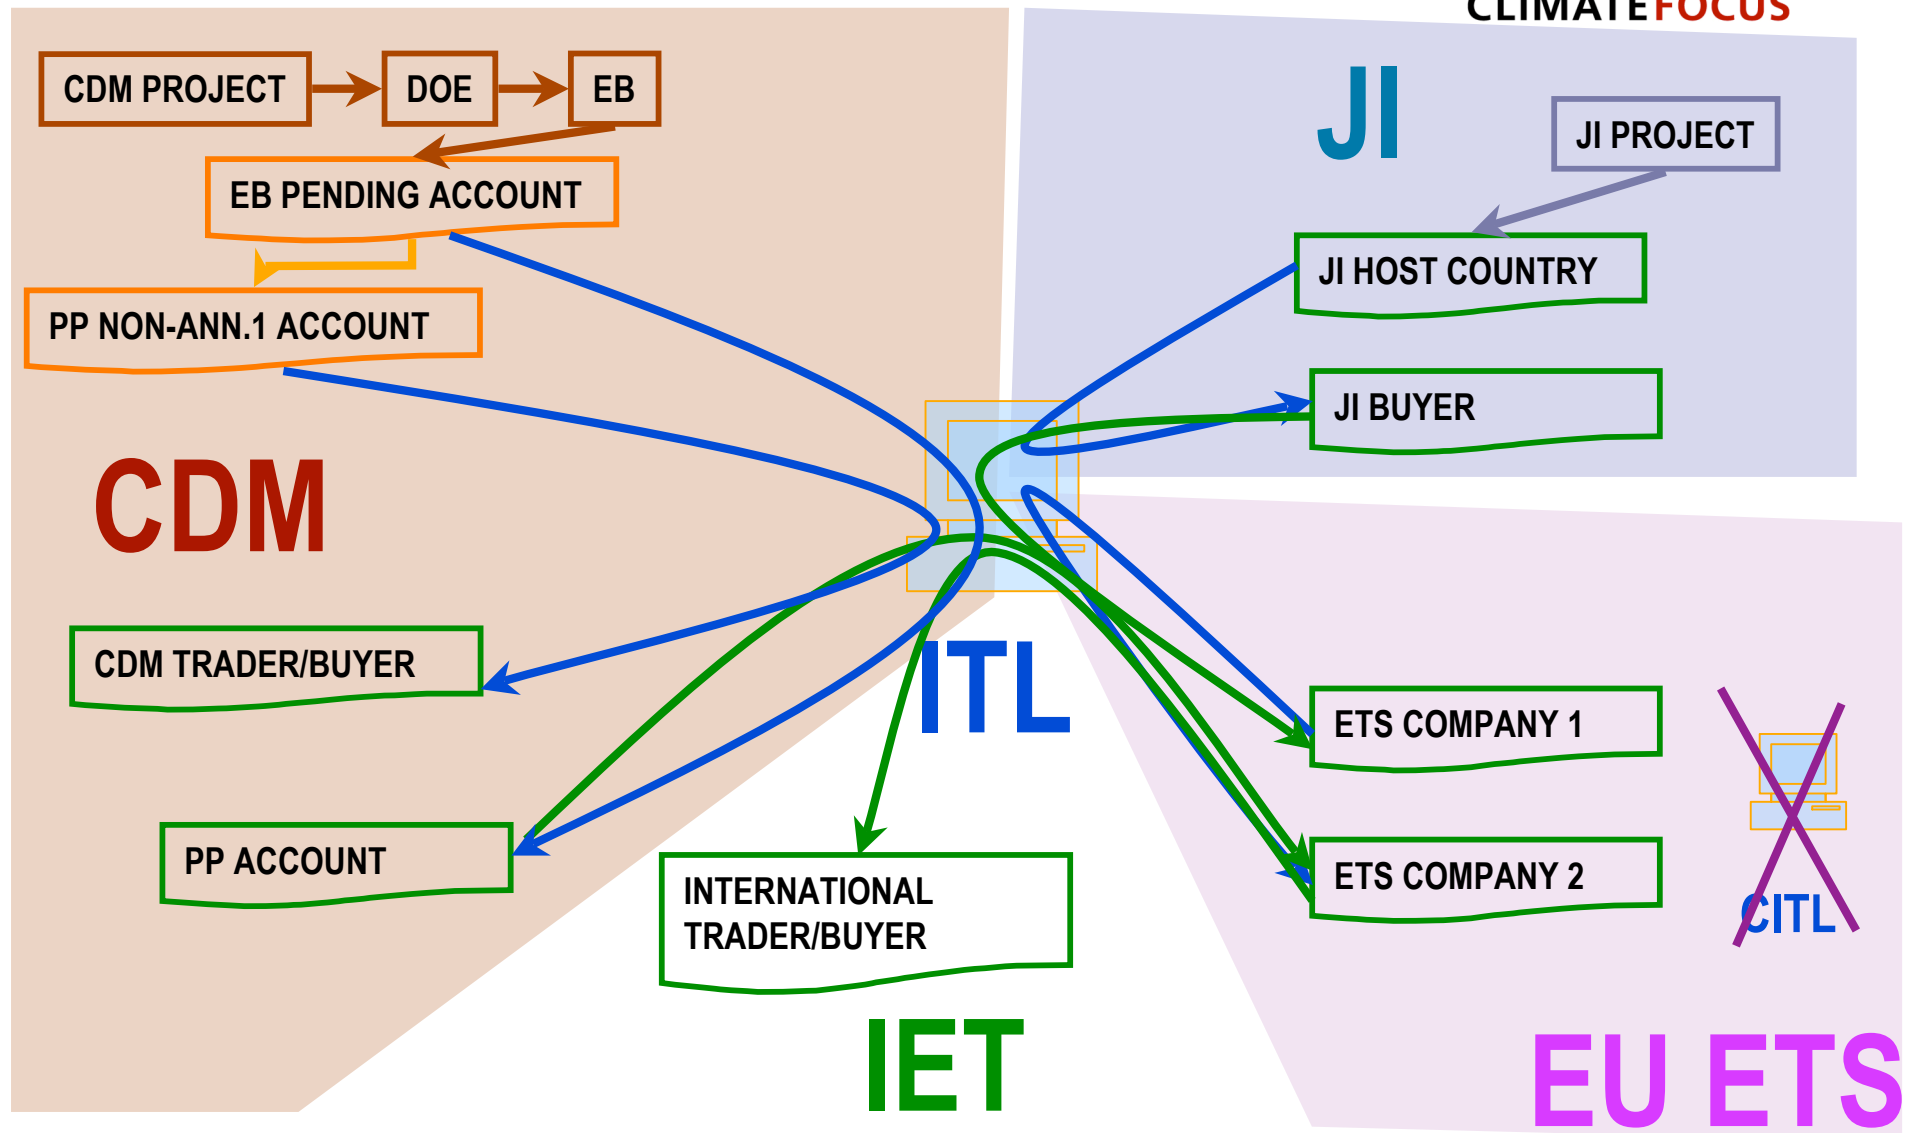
CLIMATEFOCUS

CDM PROJECT
DOE
EB
EB PENDING ACCOUNT
PP NON-ANN.1 ACCOUNT
CDM
CDM TRADER/BUYER
PP ACCOUNT

JI
JI PROJECT
JI HOST COUNTRY
JI BUYER

ITL

INTERNATIONAL TRADER/BUYER
IET

ETS COMPANY 1
ETS COMPANY 2
CITL
EU ETS